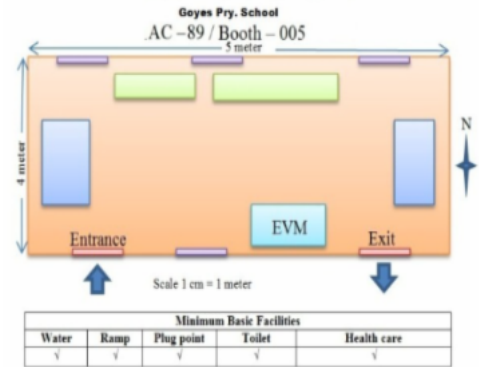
Goyes Pry. School
AC –89 / Booth – 005

5 meter

4 meter

N

EVM

Entrance

Exit

Scale 1 cm = 1 meter

| Minimum Basic Facilities | | | | |
|---|---|---|---|---|
| Water | Ramp | Plug point | Toilet | Health care |
| √ | √ | √ | √ | √ |